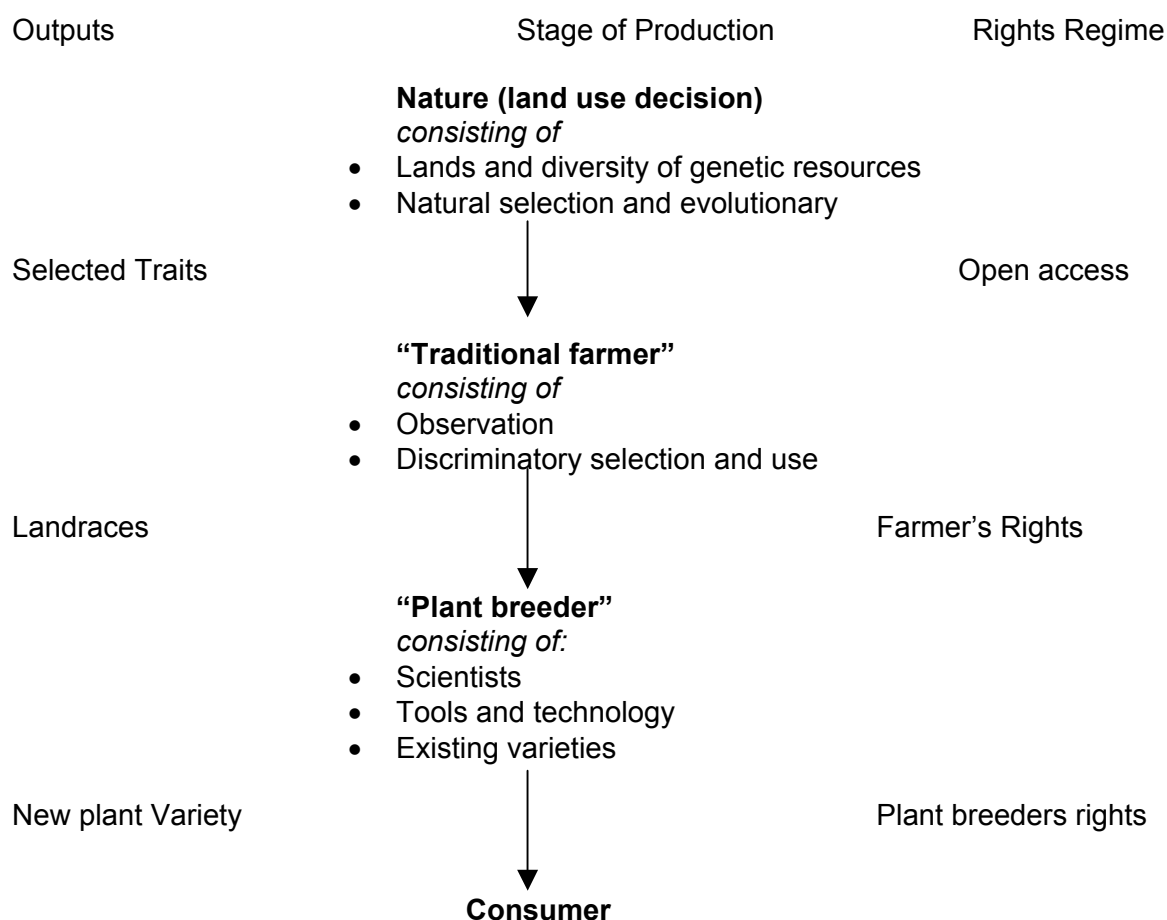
Outputs

Stage of Production

Rights Regime

**Nature (land use decision)**
*consisting of*
- Lands and diversity of genetic resources
- Natural selection and evolutionary

Selected Traits

Open access

**"Traditional farmer"**
*consisting of*
- Observation
- Discriminatory selection and use

Landraces

Farmer's Rights

**"Plant breeder"**
*consisting of:*
- Scientists
- Tools and technology
- Existing varieties

New plant Variety

Plant breeders rights

**Consumer**